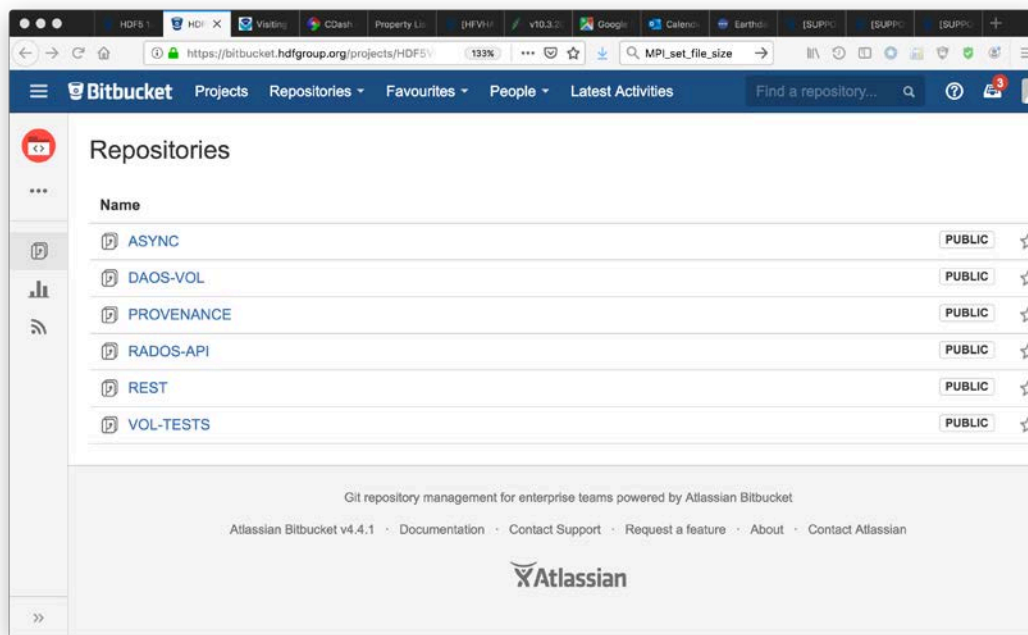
HDF5 | HDF | Visiting | CDash | Property Li | [HFVH | v10.3.2 | Google | Calend | Earthd | [SUPPO | [SUPPO | [SUPPO

https://bitbucket.hdfgroup.org/projects/HDF5V | 133% | MPI_set_file_size

Bitbucket Projects Repositories Favourites People Latest Activities Find a repository... 3

Repositories

Name

| | |
|---|---|
| ASYNC | PUBLIC |
| DAOS-VOL | PUBLIC |
| PROVENANCE | PUBLIC |
| RADOS-API | PUBLIC |
| REST | PUBLIC |
| VOL-TESTS | PUBLIC |

Git repository management for enterprise teams powered by Atlassian Bitbucket

Atlassian Bitbucket v4.4.1 · Documentation · Contact Support · Request a feature · About · Contact Atlassian

Atlassian

»